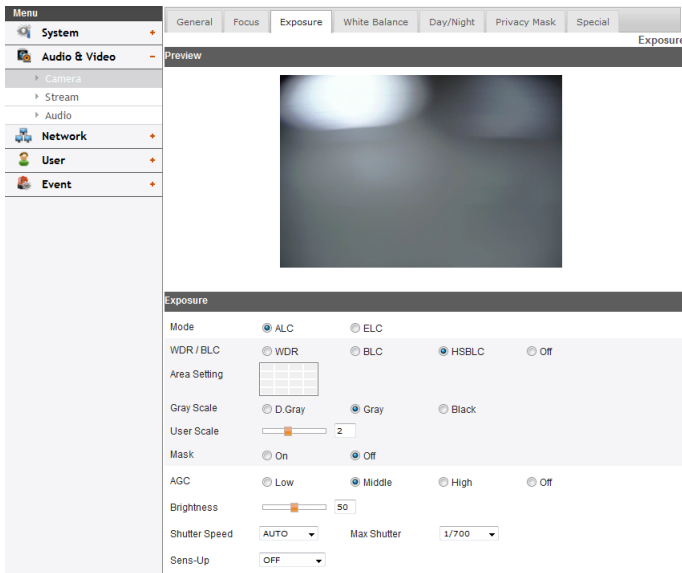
Menu
System +
Audio & Video −
Camera
Stream
Audio
Network +
User +
Event +

General | Focus | Exposure | White Balance | Day/Night | Privacy Mask | Special

Exposure

Preview

Exposure

Mode ALC ELC
WDR / BLC WDR BLC HSBLC Off
Area Setting
Gray Scale D.Gray Gray Black
User Scale 2
Mask On Off
AGC Low Middle High Off
Brightness 50
Shutter Speed AUTO Max Shutter 1/700
Sens-Up OFF